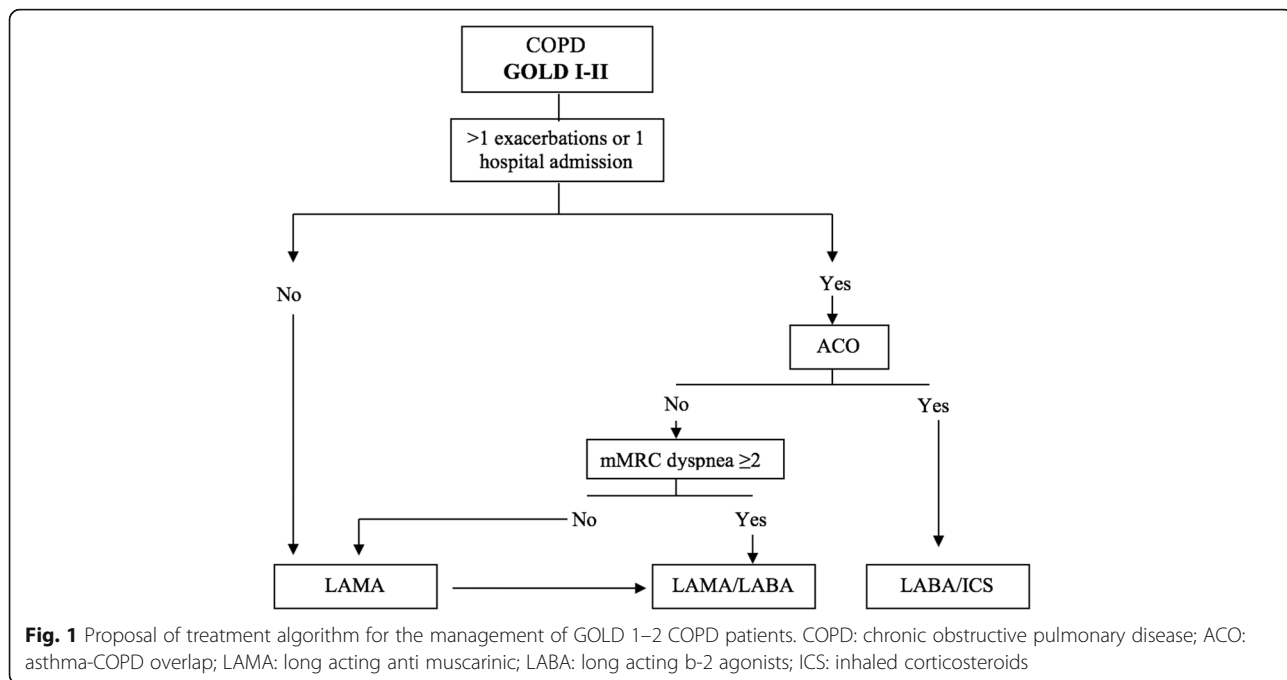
COPD
**GOLD I-II**

>1 exacerbations or 1 hospital admission

No

Yes

ACO

No

Yes

mMRC dyspnea $\geq 2$

No

Yes

LAMA

LAMA/LABA

LABA/ICS

**Fig. 1** Proposal of treatment algorithm for the management of GOLD 1–2 COPD patients. COPD: chronic obstructive pulmonary disease; ACO: asthma-COPD overlap; LAMA: long acting anti muscarinic; LABA: long acting b-2 agonists; ICS: inhaled corticosteroids